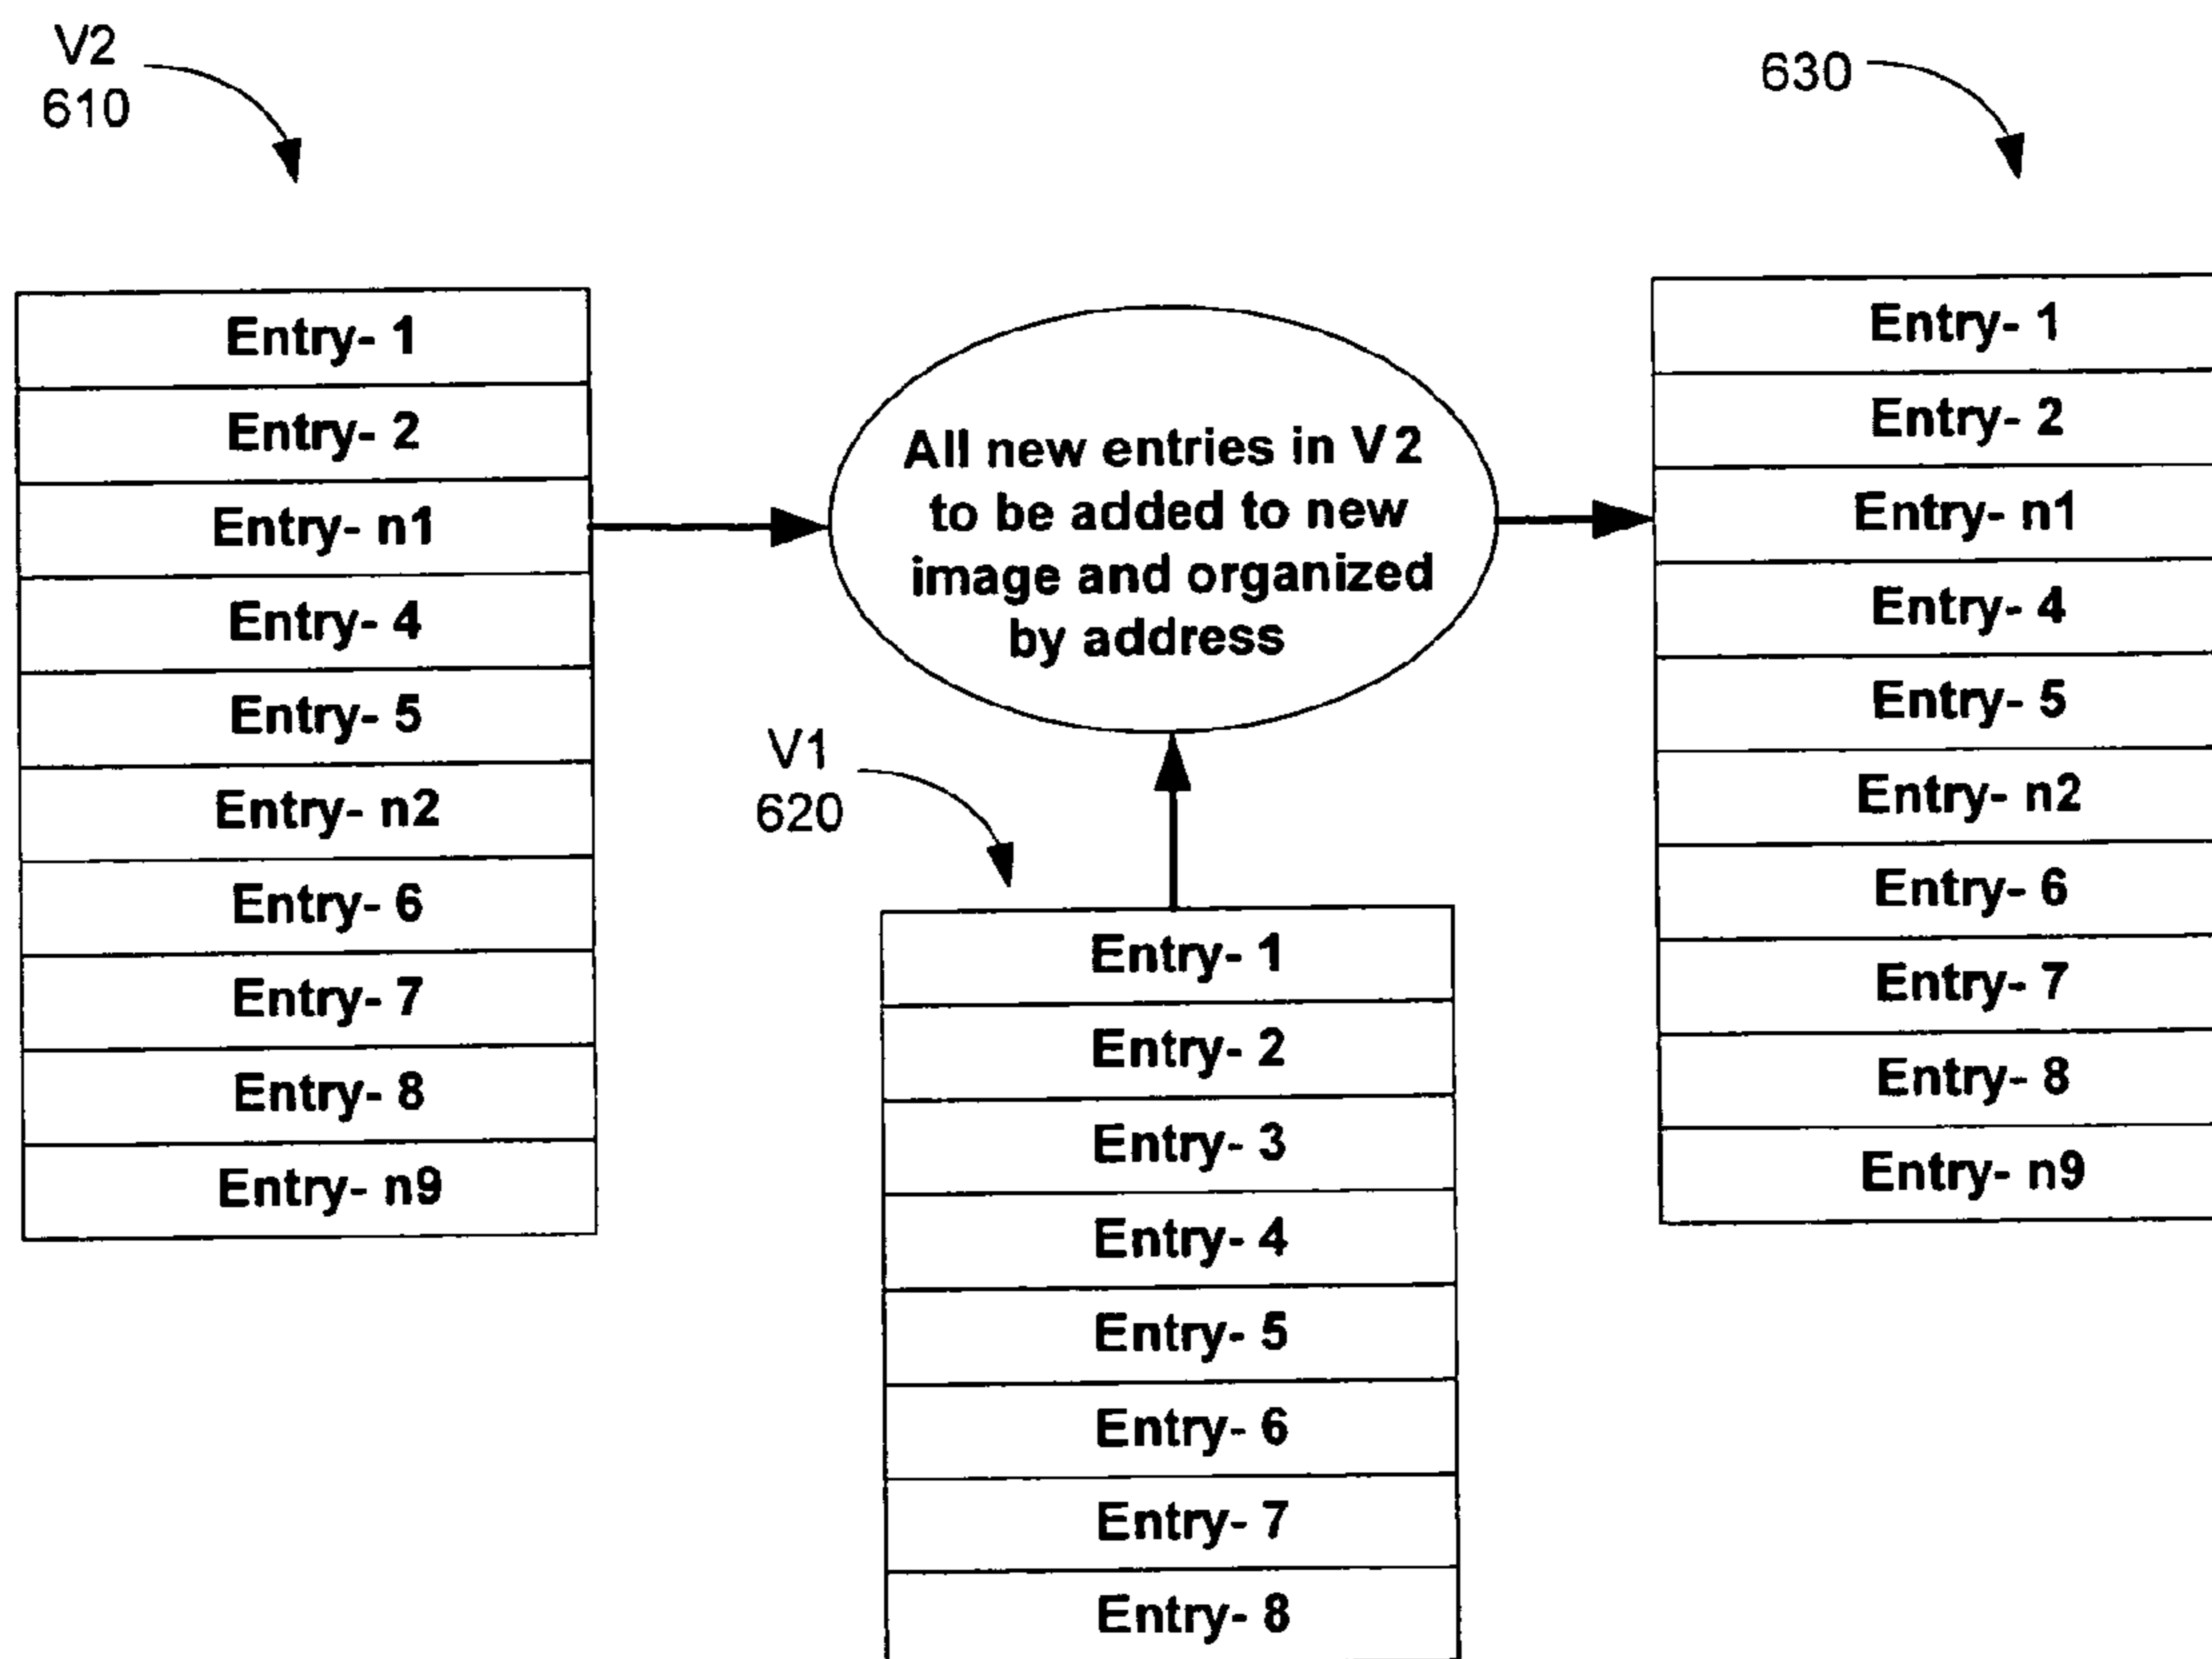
V2
610

630

| Entry- 1 |
|---|
| Entry- 2 |
| Entry- n1 |
| Entry- 4 |
| Entry- 5 |
| Entry- n2 |
| Entry- 6 |
| Entry- 7 |
| Entry- 8 |
| Entry- n9 |

All new entries in V2 to be added to new image and organized by address

V1
620

| Entry- 1 |
|---|
| Entry- 2 |
| Entry- 3 |
| Entry- 4 |
| Entry- 5 |
| Entry- 6 |
| Entry- 7 |
| Entry- 8 |

| Entry- 1 |
|---|
| Entry- 2 |
| Entry- n1 |
| Entry- 4 |
| Entry- 5 |
| Entry- n2 |
| Entry- 6 |
| Entry- 7 |
| Entry- 8 |
| Entry- n9 |